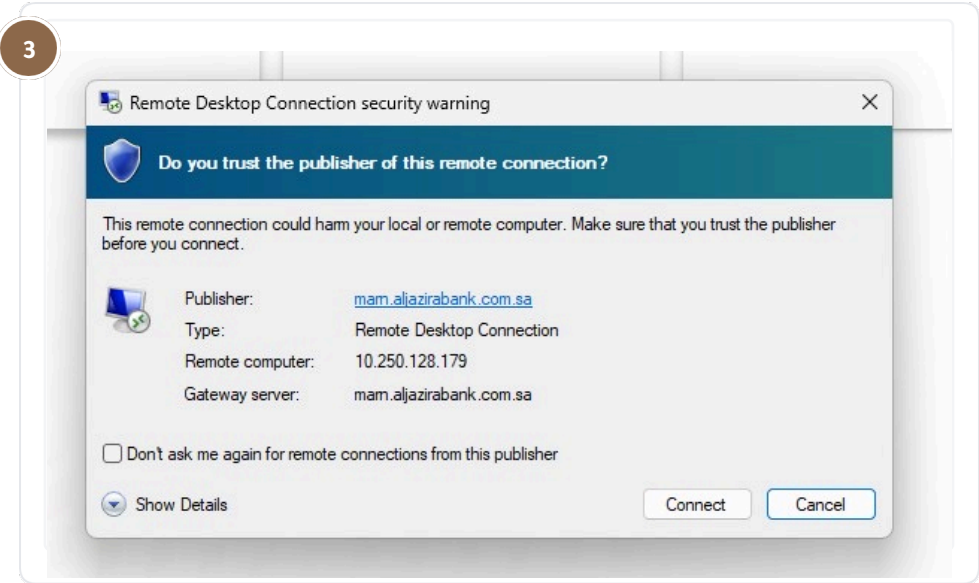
3

Remote Desktop Connection security warning

Do you trust the publisher of this remote connection?

This remote connection could harm your local or remote computer. Make sure that you trust the publisher before you connect.

Publisher: mam.aljazirabank.com.sa
Type: Remote Desktop Connection
Remote computer: 10.250.128.179
Gateway server: mam.aljazirabank.com.sa

Don't ask me again for remote connections from this publisher

Show Details

Connect

Cancel